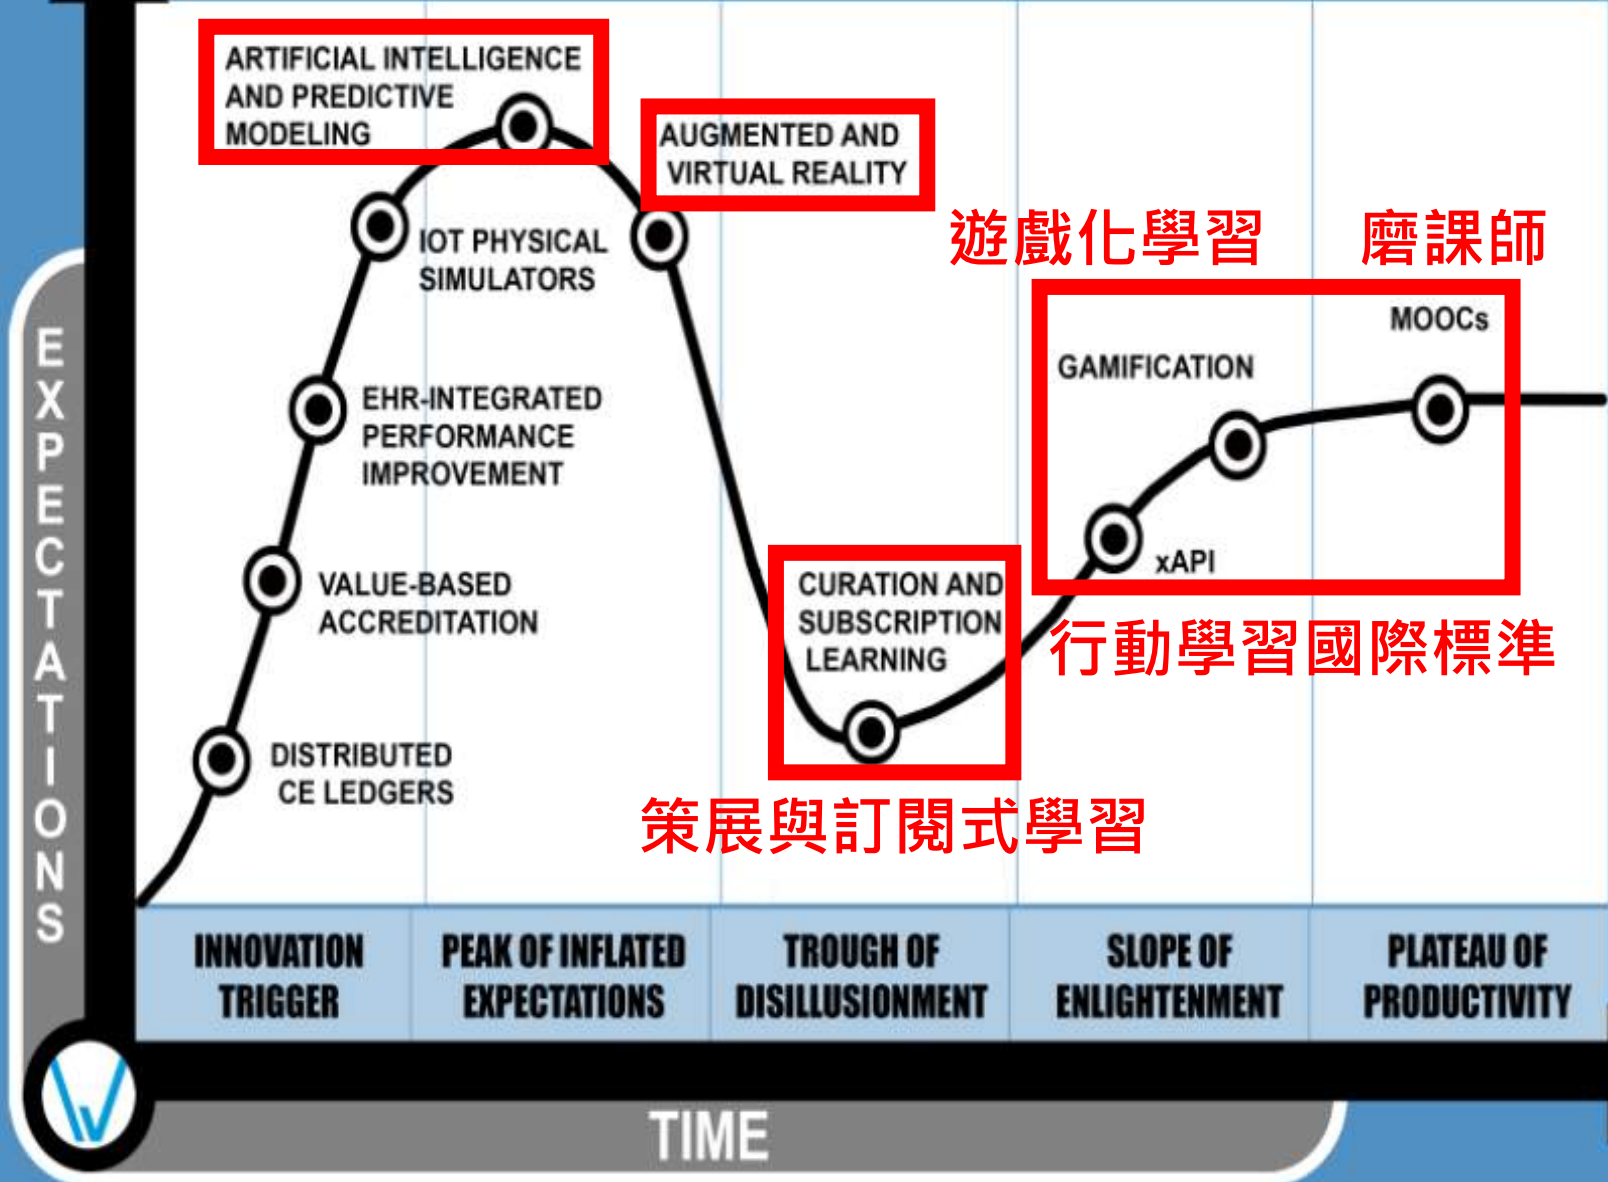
EXPECTATIONS

ARTIFICIAL INTELLIGENCE AND PREDICTIVE MODELING

AUGMENTED AND VIRTUAL REALITY

遊戲化學習

磨課師

IOT PHYSICAL SIMULATORS

EHR-INTEGRATED PERFORMANCE IMPROVEMENT

VALUE-BASED ACCREDITATION

DISTRIBUTED CE LEDGERS

MOOCs

GAMIFICATION

xAPI

CURATION AND SUBSCRIPTION LEARNING

行動學習國際標準

策展與訂閱式學習

| INNOVATION TRIGGER | PEAK OF INFLATED EXPECTATIONS | TROUGH OF DISILLUSIONMENT | SLOPE OF ENLIGHTENMENT | PLATEAU OF PRODUCTIVITY |
|---|---|---|---|---|

TIME